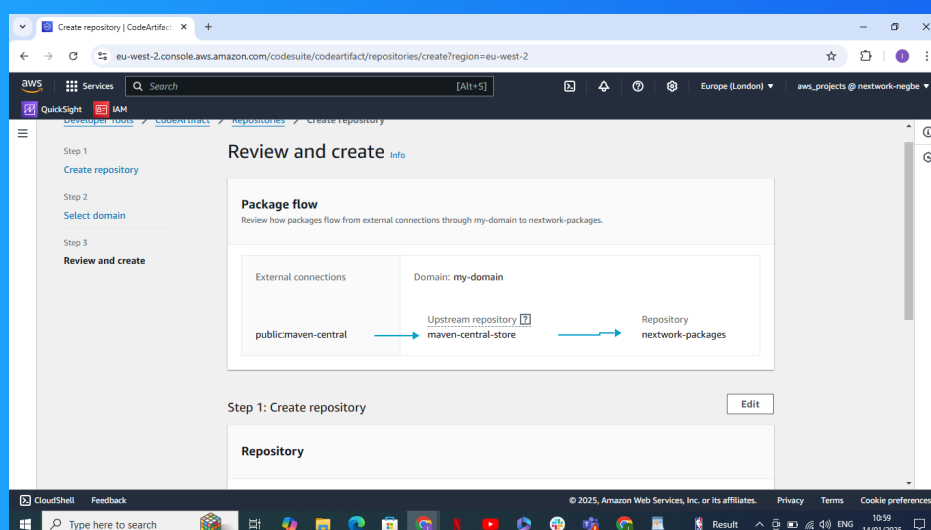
Create repository | CodeArtifac ×
+
eu-west-2.console.aws.amazon.com/codesuite/codeartifact/repositories/create?region=eu-west-2

aws
Services
Search
[Alt+S]
Europe (London) ▼
aws_projects @ nextwork-negbe ▼
QuickSight
IAM

Developer Tools > CodeArtifact > Repositories > Create repository

Step 1
Create repository

Step 2
Select domain

Step 3
Review and create

Review and create Info

Package flow
Review how packages flow from external connections through my-domain to nextwork-packages.

External connections
Domain: my-domain
public:maven-central
Upstream repository
maven-central-store
Repository
nextwork-packages

Step 1: Create repository
Edit

Repository

CloudShell
Feedback
© 2025, Amazon Web Services, Inc. or its affiliates.
Privacy
Terms
Cookie preferences

Type here to search
Result
ENG
10:59